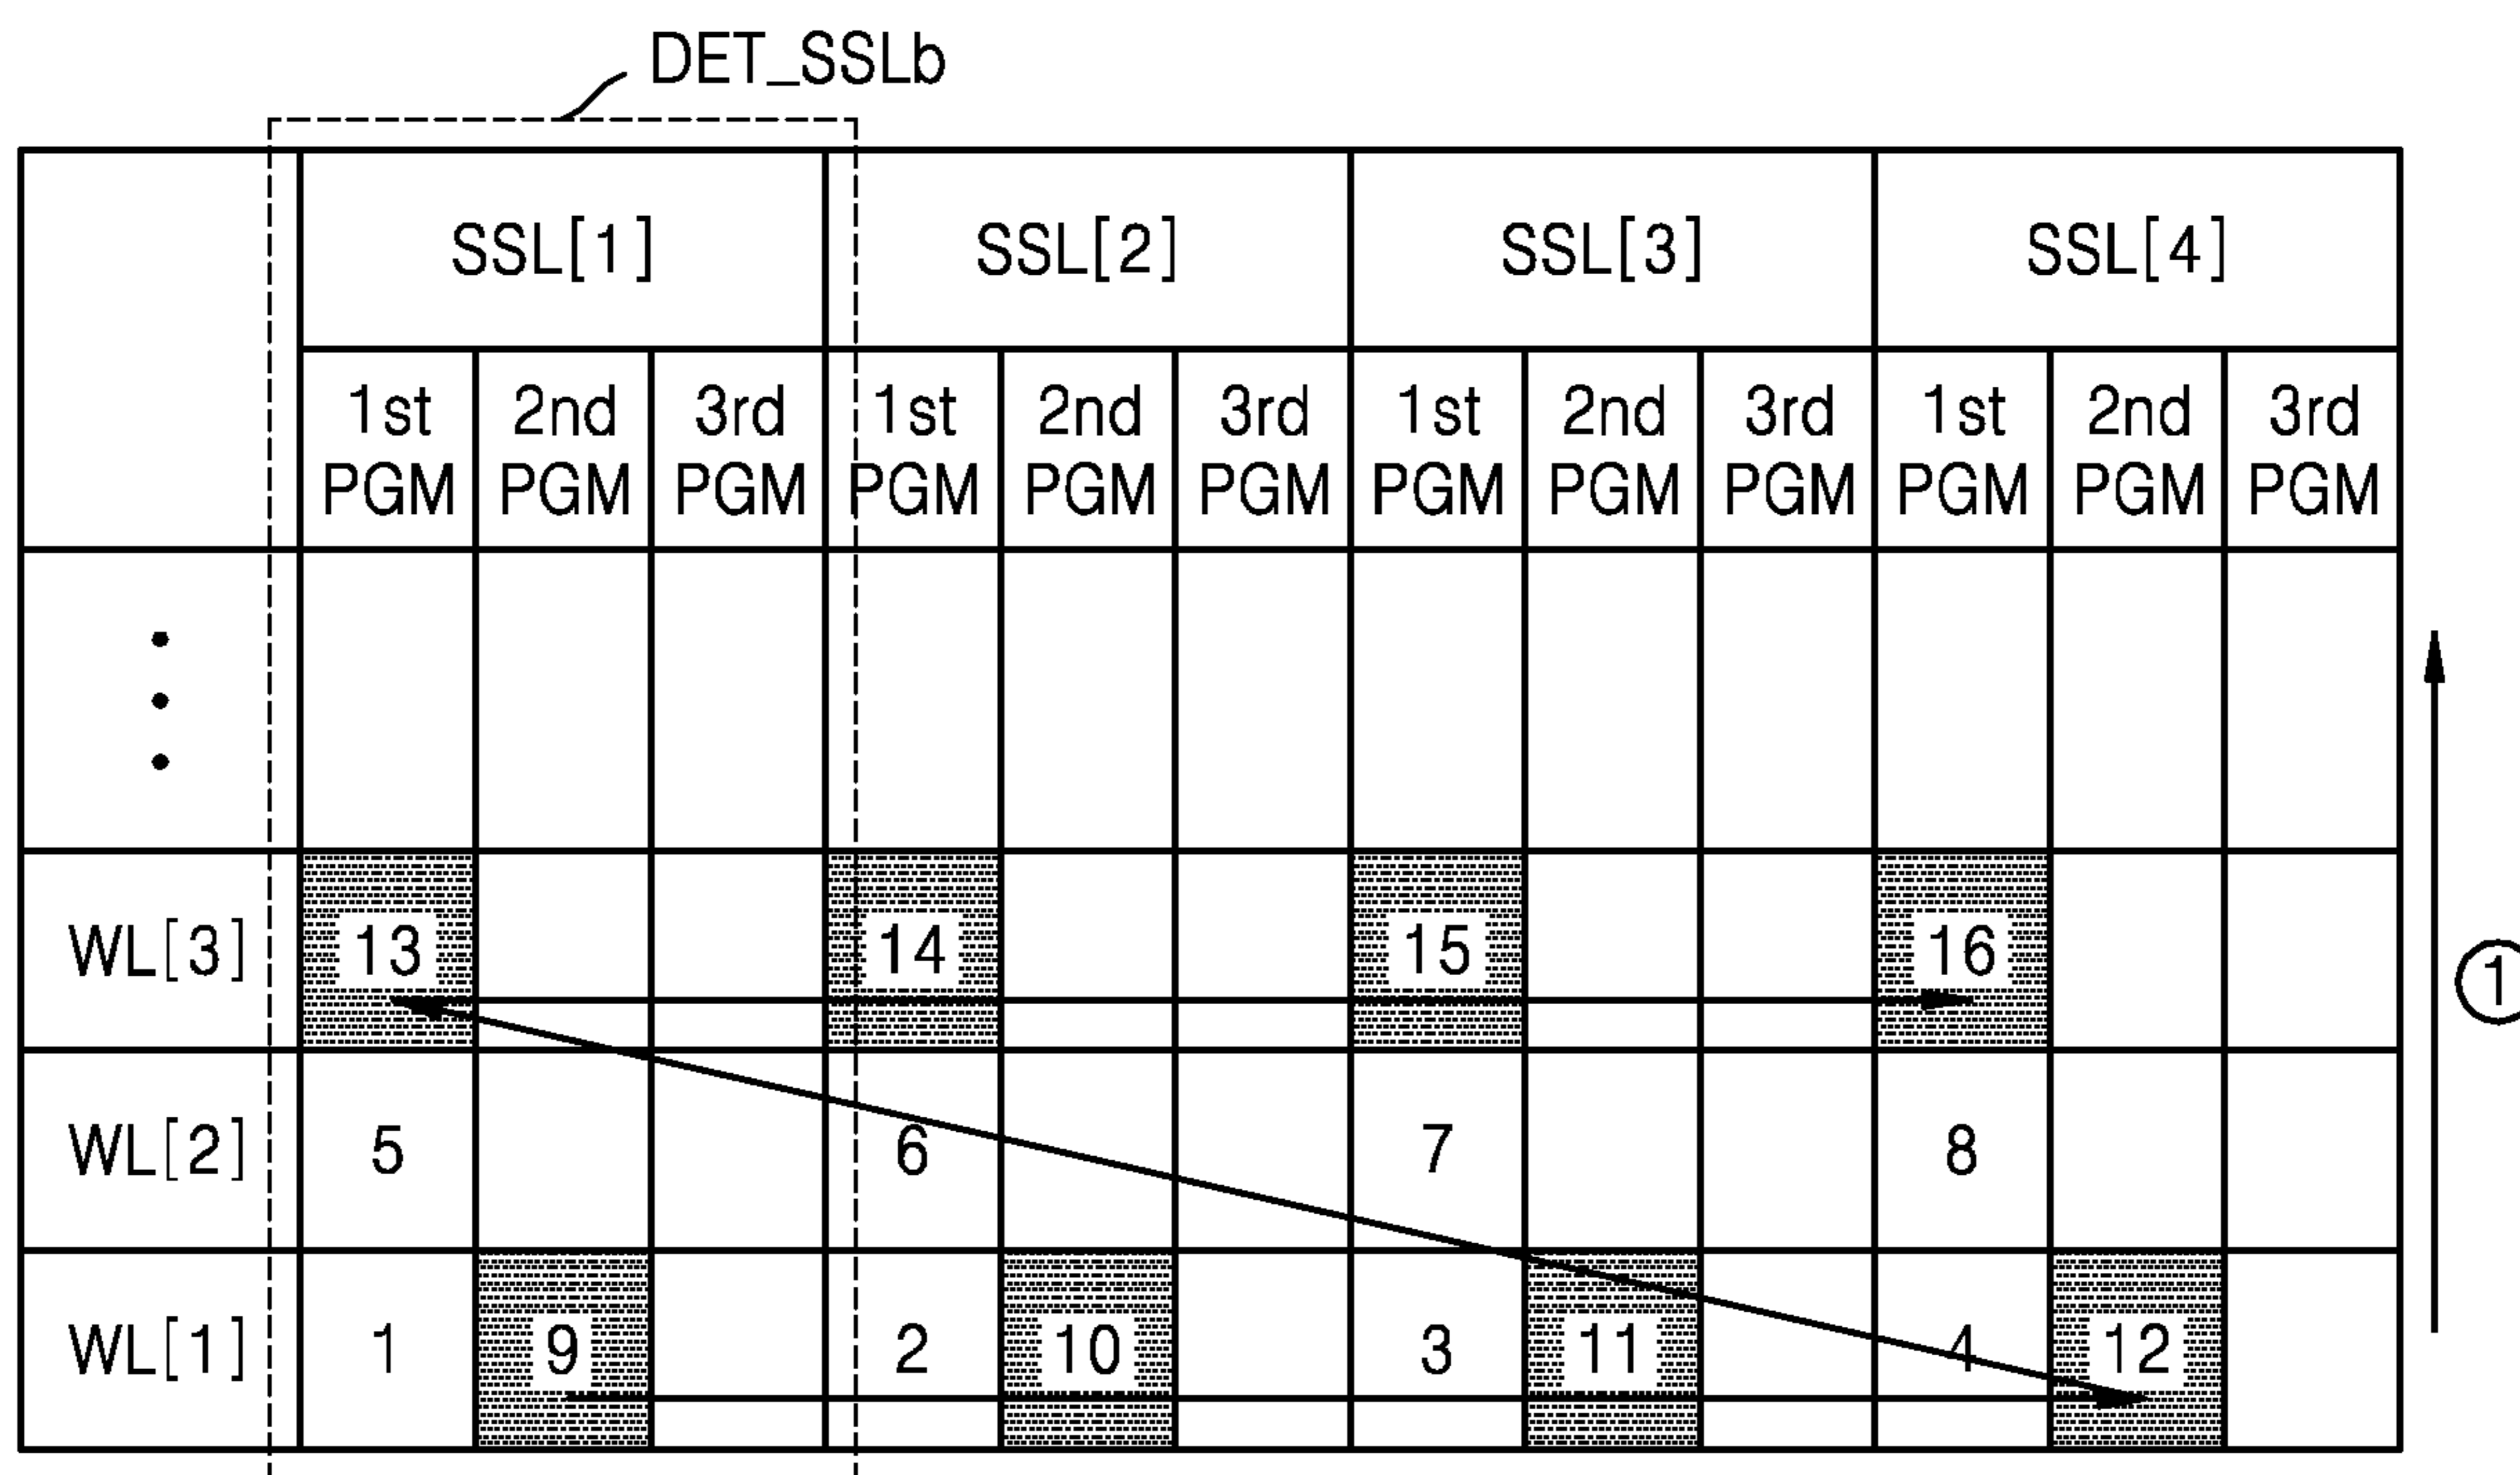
DET_SSLb

| | SSL[1] | | | SSL[2] | | | SSL[3] | | | SSL[4] | | |
|---|---|---|---|---|---|---|---|---|---|---|---|---|
| | 1st PGM | 2nd PGM | 3rd PGM | 1st PGM | 2nd PGM | 3rd PGM | 1st PGM | 2nd PGM | 3rd PGM | 1st PGM | 2nd PGM | 3rd PGM |
| ⋮ | | | | | | | | | | | | |
| WL[3] | 13 | | | 14 | | | 15 | | | 16 | | |
| WL[2] | 5 | | | 6 | | | 7 | | | 8 | | |
| WL[1] | 1 | 9 | | 2 | 10 | | 3 | 11 | | 4 | 12 | |

①